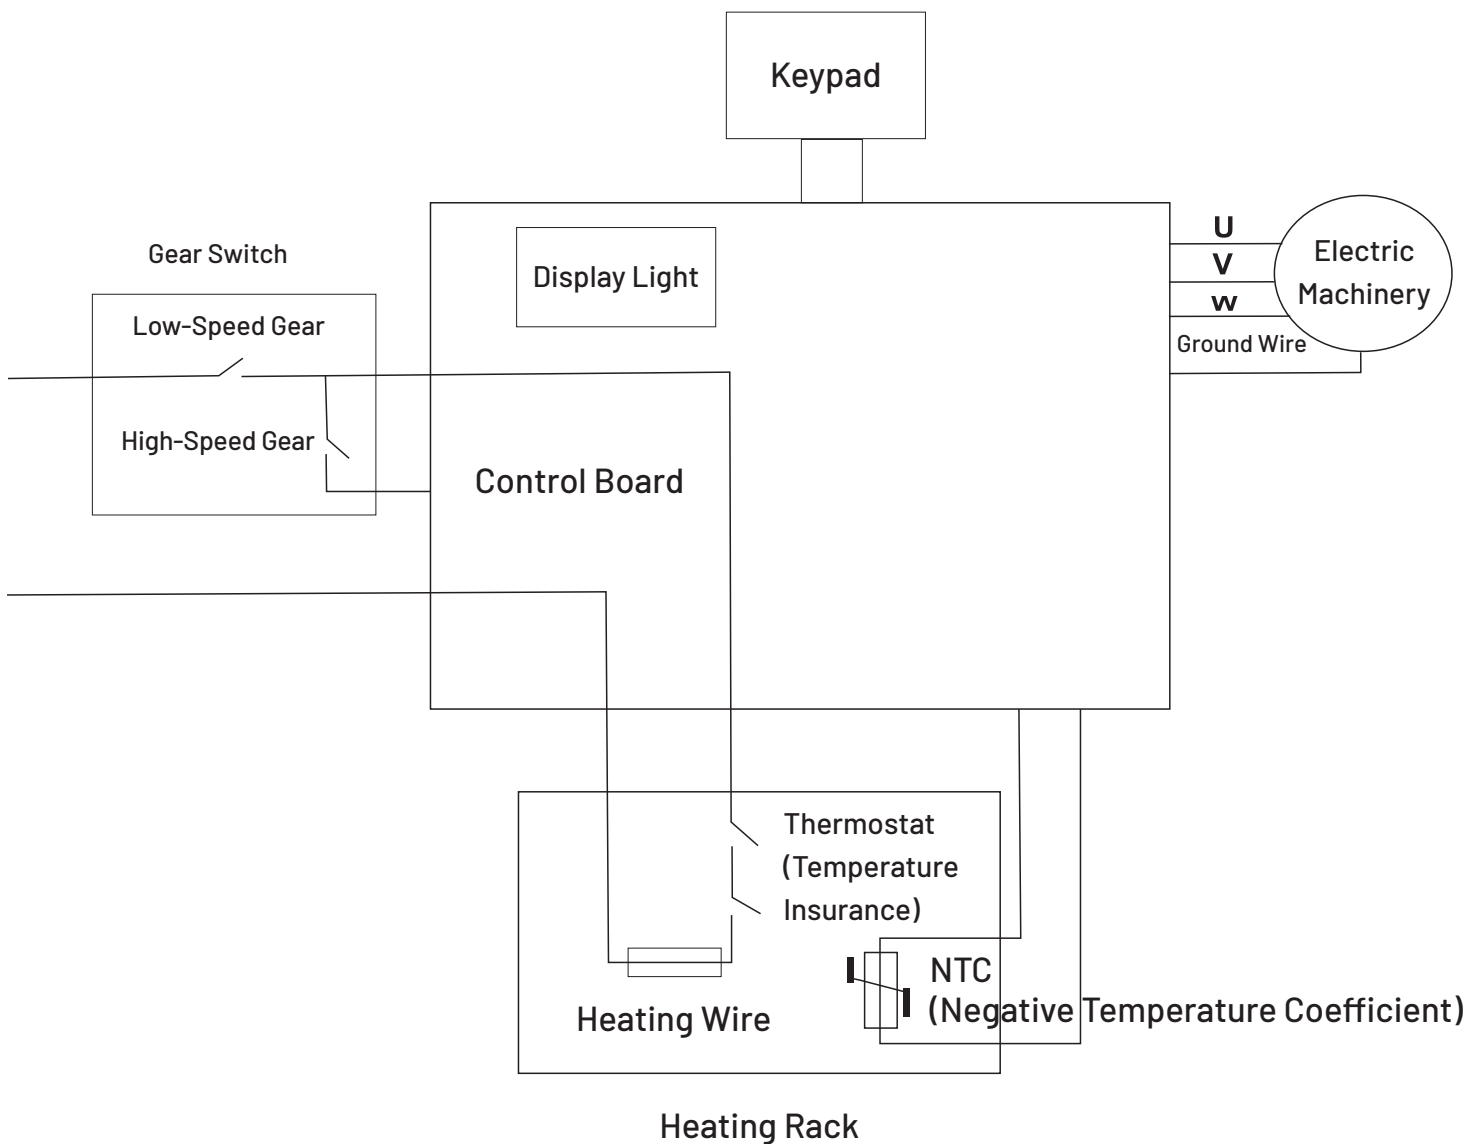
Keypad

Gear Switch

Display Light

U

V

w

Electric Machinery

Ground Wire

Low-Speed Gear

High-Speed Gear

Control Board

Thermostat (Temperature Insurance)

NTC (Negative Temperature Coefficient)

Heating Wire

Heating Rack